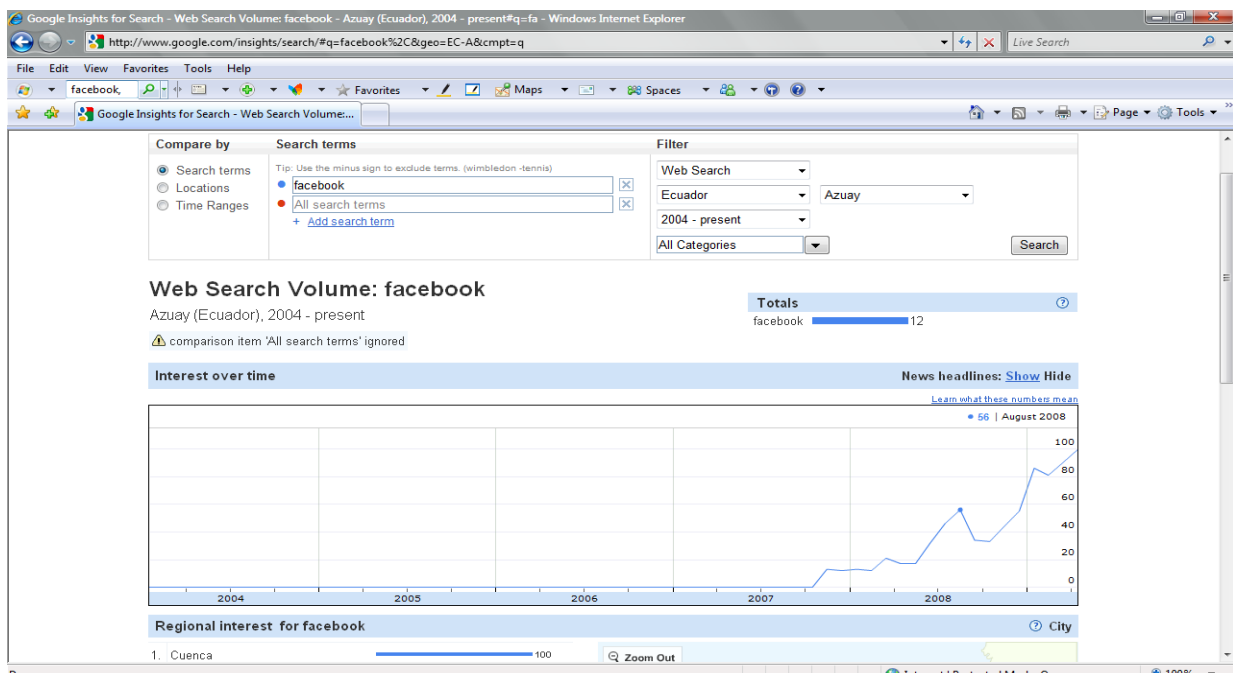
Google Insights for Search - Web Search Volume: facebook - Azuay (Ecuador), 2004 - present#q=fa - Windows Internet Explorer

http://www.google.com/insights/search/#q=facebook%2C&geo=EC-A&cmpt=q

Live Search

File Edit View Favorites Tools Help

facebook,

Favorites

Maps

Spaces

Google Insights for Search - Web Search Volume:...

Page Tools

Compare by

Search terms

Locations

Time Ranges

Search terms

Tip: Use the minus sign to exclude terms. (wimbledon -tennis)

facebook

All search terms

+ Add search term

Filter

Web Search

Ecuador

Azuay

2004 - present

All Categories

Search

Web Search Volume: facebook

Azuay (Ecuador), 2004 - present

comparison item 'All search terms' ignored

Totals

facebook 12

Interest over time

News headlines: Show Hide

Learn what these numbers mean

56 | August 2008

100

80

60

40

20

0

2004

2005

2006

2007

2008

Regional interest for facebook

City

1. Cuenca 100

Zoom Out